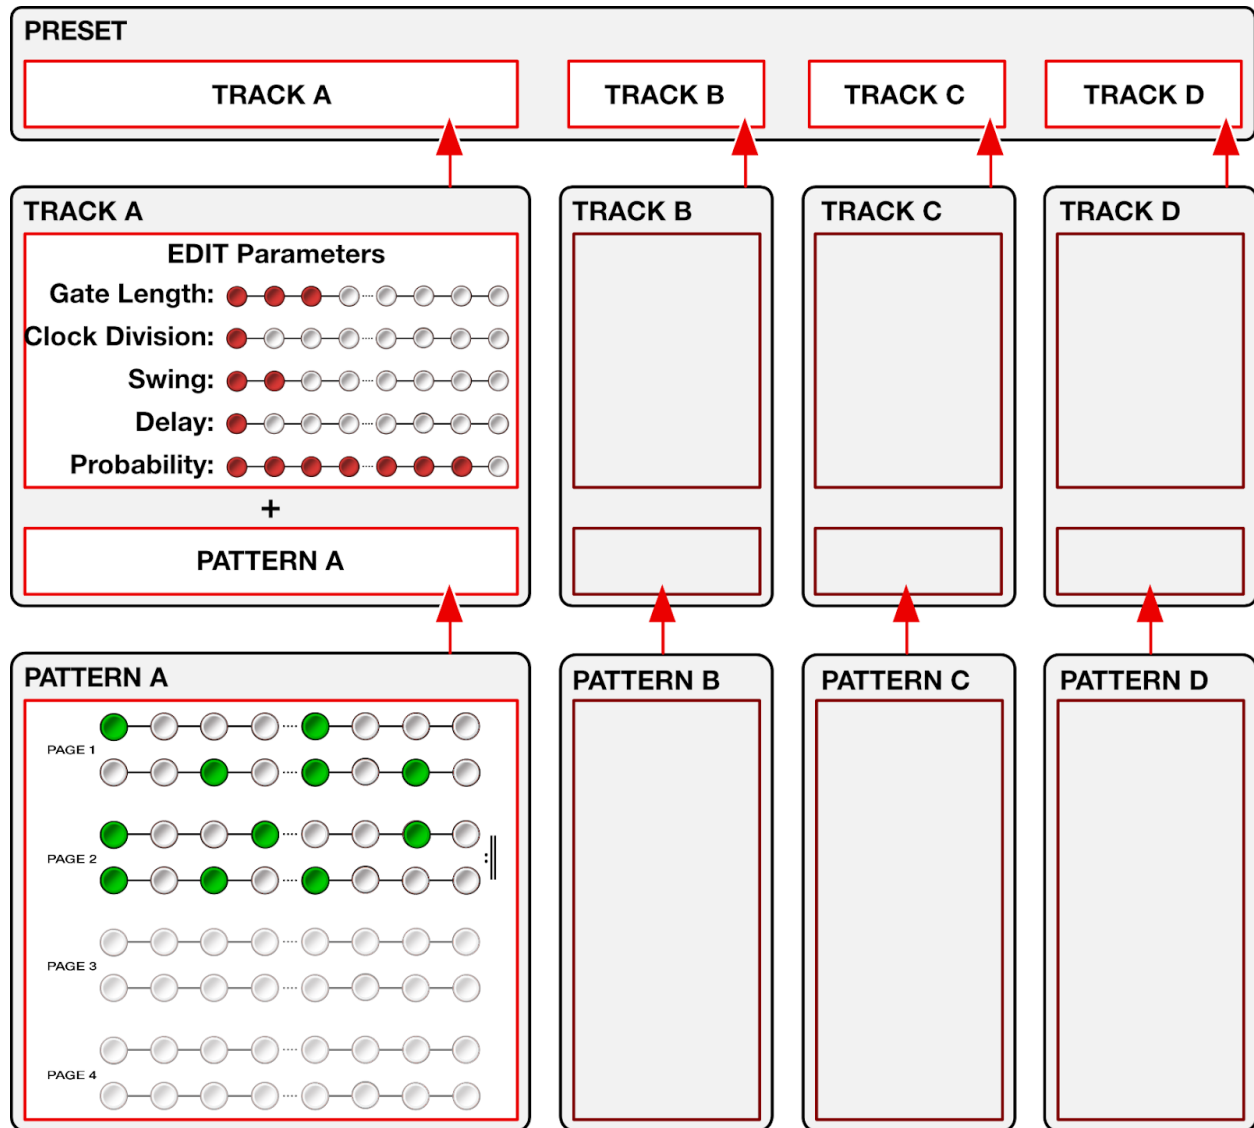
PRESET

TRACK A

TRACK B

TRACK C

TRACK D

TRACK A

EDIT Parameters

Gate Length:

Clock Division:

Swing:

Delay:

Probability:

+

PATTERN A

TRACK B

TRACK C

TRACK D

PATTERN A

PAGE 1

PAGE 2

PAGE 3

PAGE 4

PATTERN B

PATTERN C

PATTERN D